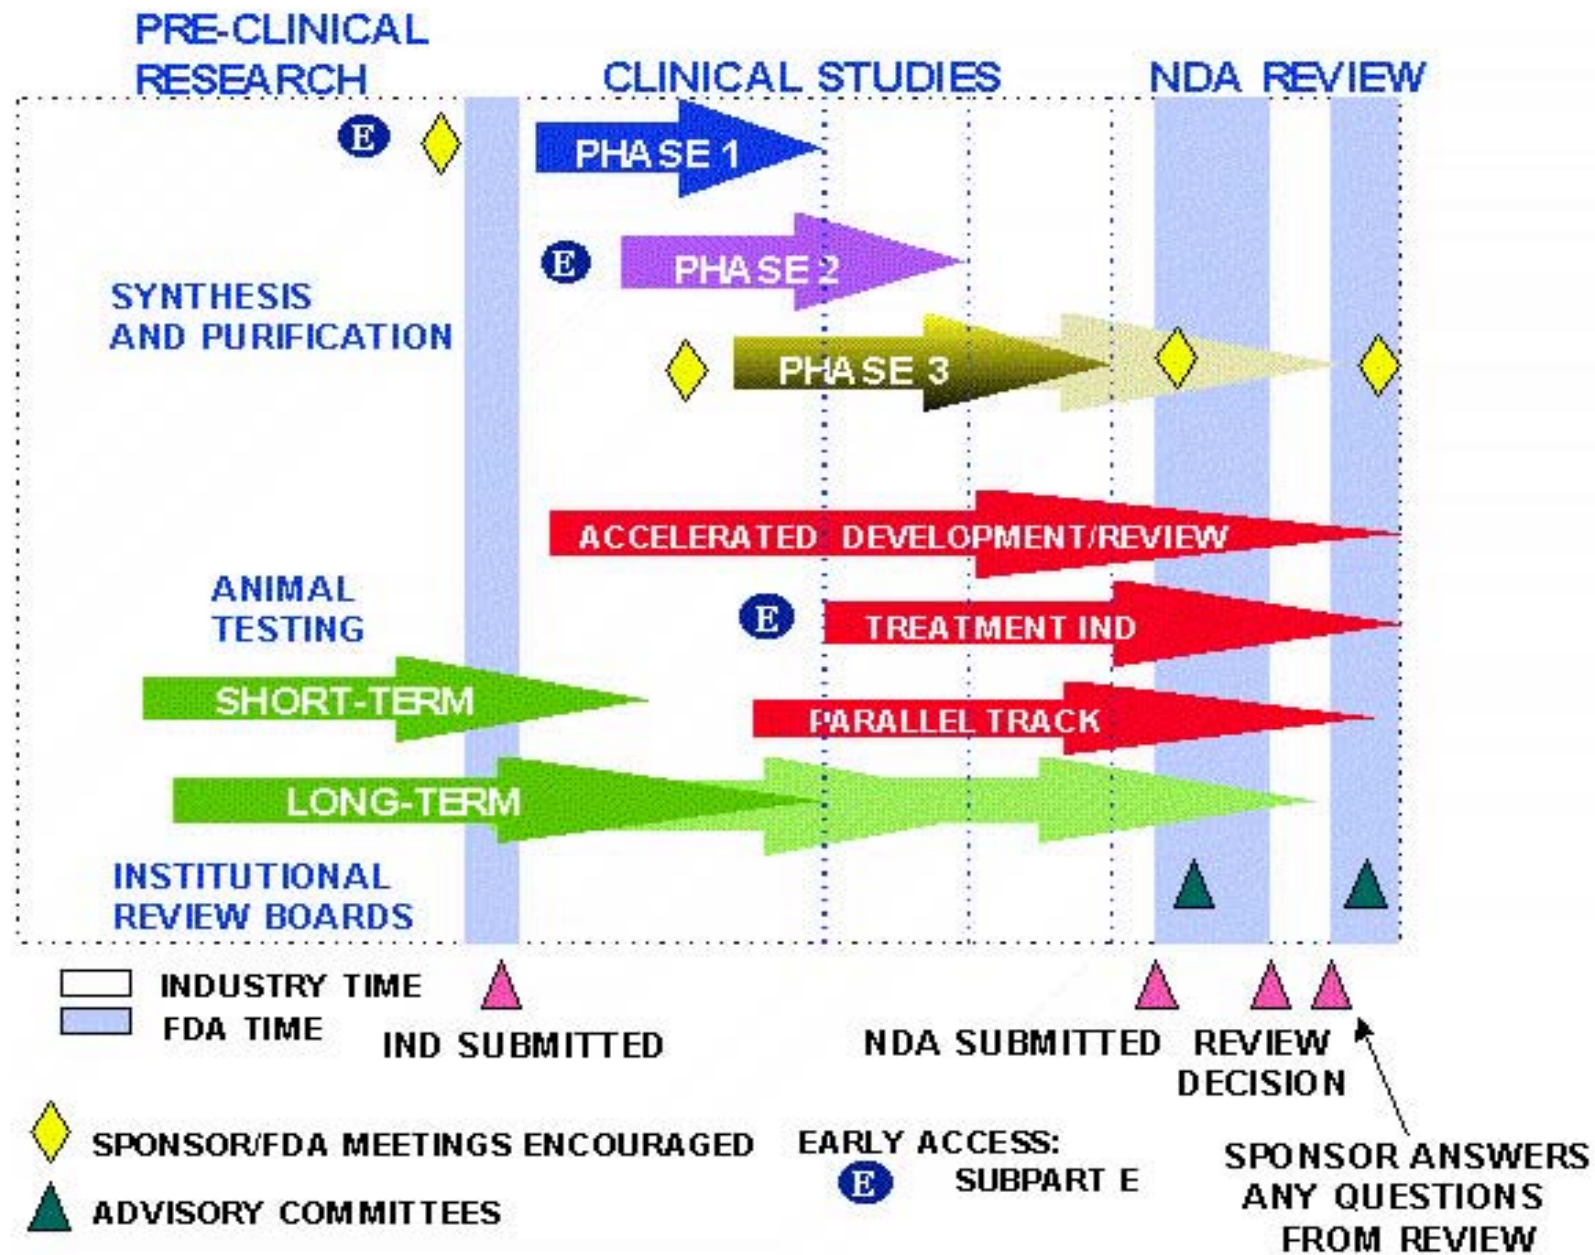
PRE-CLINICAL RESEARCH

CLINICAL STUDIES

NDA REVIEW

E

PHASE 1

E

PHASE 2

SYNTHESIS AND PURIFICATION

PHASE 3

ACCELERATED DEVELOPMENT/REVIEW

ANIMAL TESTING

E

TREATMENT IND

SHORT-TERM

PARALLEL TRACK

LONG-TERM

INSTITUTIONAL REVIEW BOARDS

INDUSTRY TIME

FDA TIME

IND SUBMITTED

NDA SUBMITTED

REVIEW DECISION

SPONSOR/FDA MEETINGS ENCOURAGED

ADVISORY COMMITTEES

EARLY ACCESS:

E

SUBPART E

SPONSOR ANSWERS ANY QUESTIONS FROM REVIEW